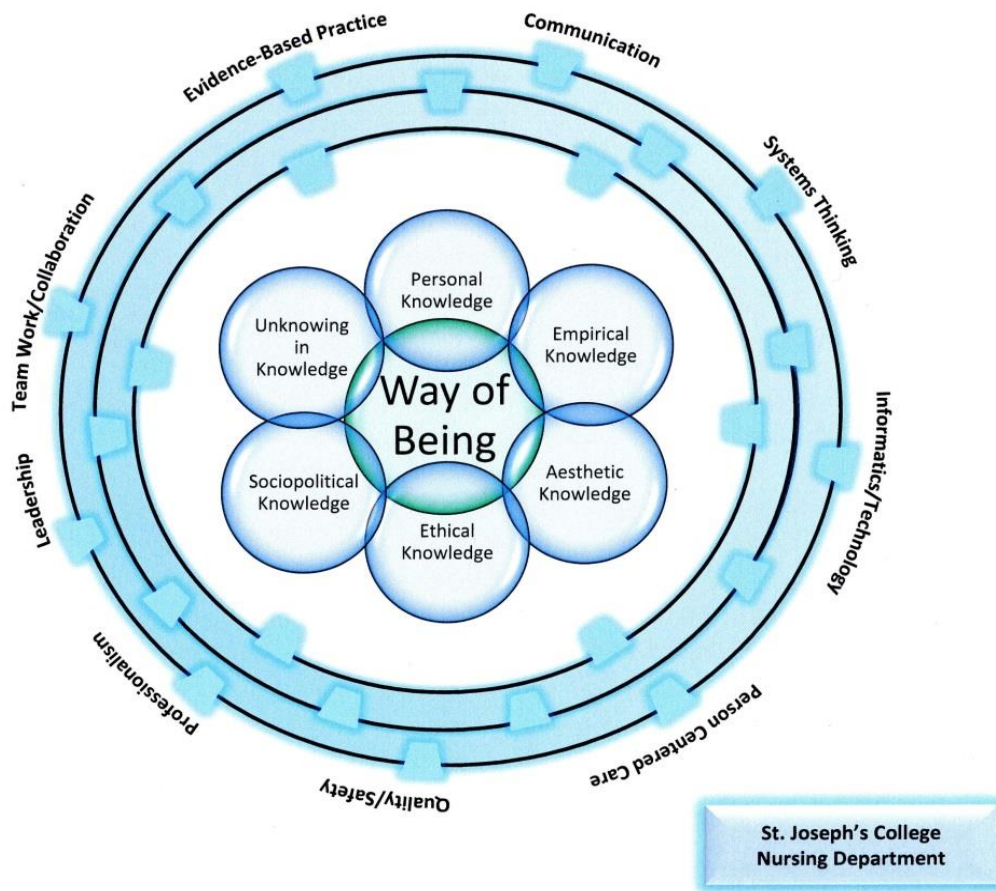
Evidence-Based Practice
Communication
Systems Thinking
Informatics/Technology
Person Centered Care
Quality/Safety
Professionalism
Leadership
Team Work/Collaboration

Personal Knowledge
Empirical Knowledge
Aesthetic Knowledge
Ethical Knowledge
Sociopolitical Knowledge
Unknowing in Knowledge
Way of Being

St. Joseph's College Nursing Department